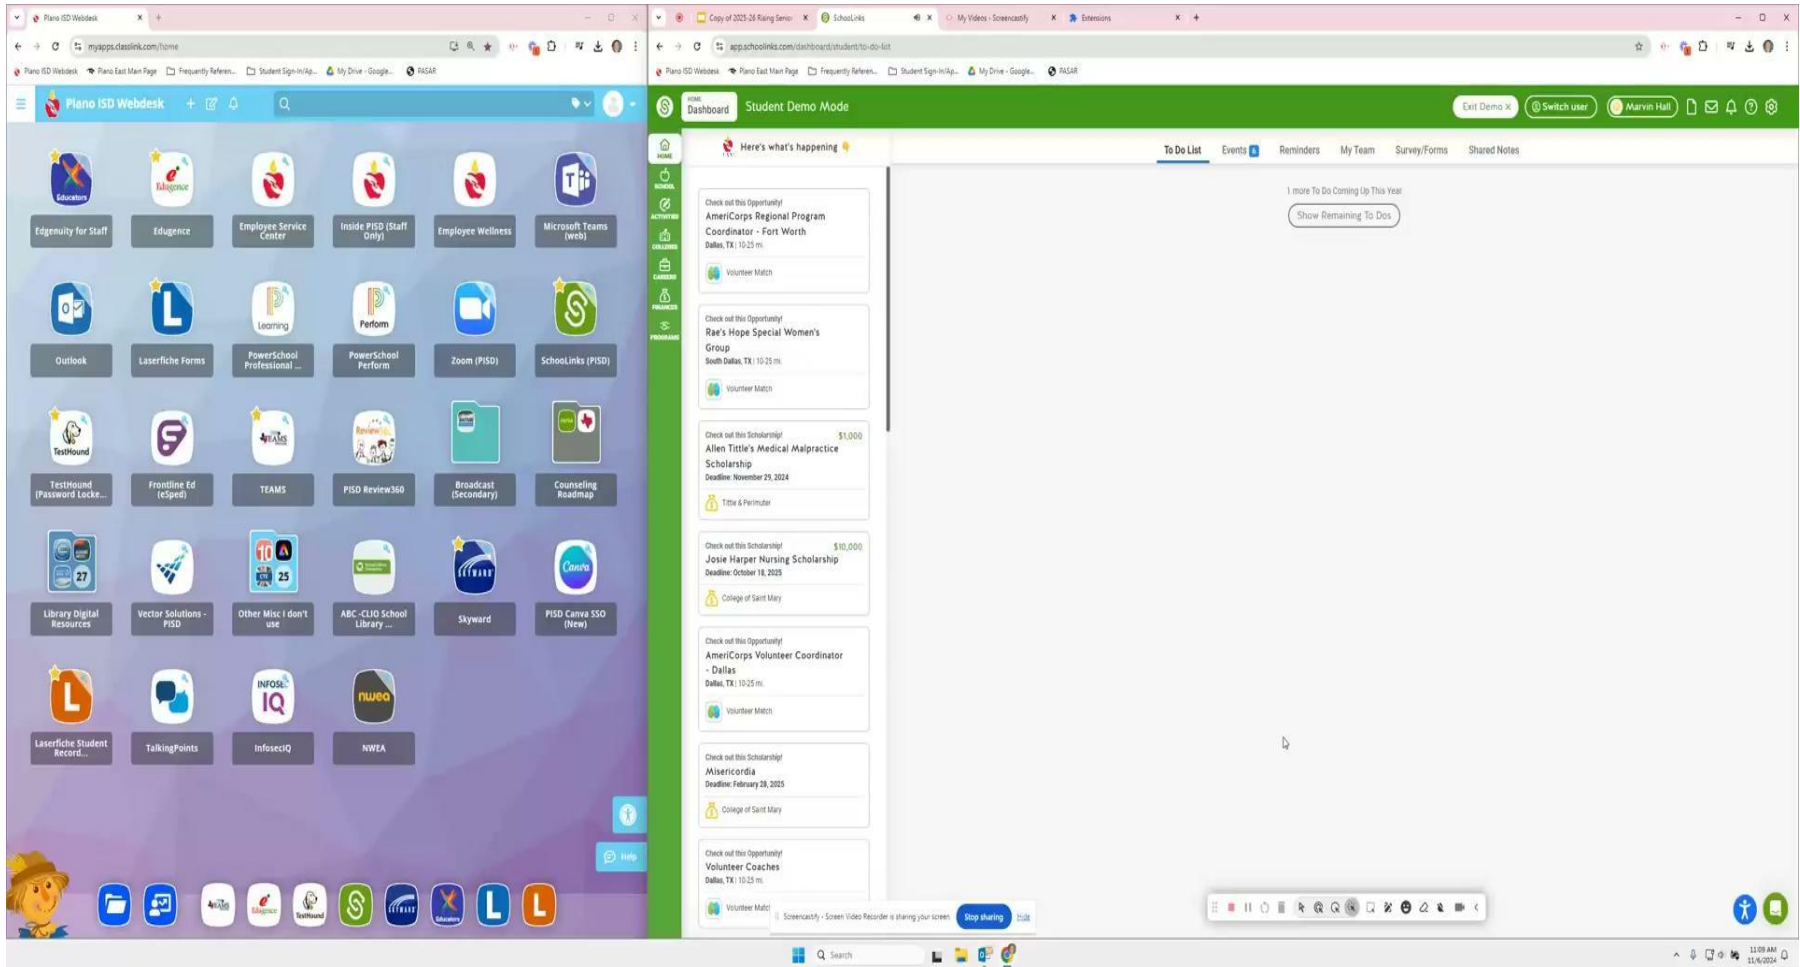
Plano ISD Webdesk ×

myapps.classlink.com/home

Plano ISD Webdesk Plano East Main Page Frequently Referen... Student Sign-In/Ap... My Drive - Google... PASAR

Plano ISD Webdesk

Edgenuity for Staff
Edugence
Employee Service Center
Inside PISD (Staff Only)
Employee Wellness
Microsoft Teams (web)
Outlook
Laserfiche Forms
PowerSchool Professional ...
PowerSchool Perform
Zoom (PISD)
SchooLinks (PISD)
TestHound (Password Locke...
Frontline Ed (eSped)
TEAMS
PISD Review360
Broadcast (Secondary)
Counseling Roadmap
Library Digital Resources
Vector Solutions - PISD
Other Misc I don't use
ABC-CLIO School Library ...
Skyward
PISD Canva SSO (New)
Laserfiche Student Record...
TalkingPoints
InfosecIQ
NWEA

Help

Copy of 2025-26 Rising Senior ×   SchooLinks ×   My Videos - Screencastify ×   Extensions ×

app.schoolinks.com/dashboard/student/to-do-list

Plano ISD Webdesk Plano East Main Page Frequently Referen... Student Sign-In/Ap... My Drive - Google... PASAR

HOME
Dashboard
Student Demo Mode
Exit Demo ×
Switch user
Marvin Hall

HOME
SCHOOL
ACTIVITIES
COLLEGES
CAREERS
FINANCES
PROGRAMS

Here's what's happening

To Do List   Events 6   Reminders   My Team   Survey/Forms   Shared Notes

1 more To Do Coming Up This Year
Show Remaining To Dos

Check out this Opportunity!
AmeriCorps Regional Program Coordinator - Fort Worth
Dallas, TX | 10.25 mi
Volunteer Match

Check out this Opportunity!
Rae's Hope Special Women's Group
South Dallas, TX | 10.25 mi
Volunteer Match

Check out this Scholarship! $1,000
Allen Tittle's Medical Malpractice Scholarship
Deadline: November 29, 2024
Tittle & Perlmuter

Check out this Scholarship! $10,000
Josie Harper Nursing Scholarship
Deadline: October 18, 2025
College of Saint Mary

Check out this Opportunity!
AmeriCorps Volunteer Coordinator - Dallas
Dallas, TX | 10.25 mi
Volunteer Match

Check out this Scholarship!
Misericordia
Deadline: February 28, 2025
College of Saint Mary

Check out this Opportunity!
Volunteer Coaches
Dallas, TX | 10.25 mi
Volunteer Match

Screencastify - Screen Video Recorder is sharing your screen. Stop sharing Hide

Search

11:09 AM
11/6/2024